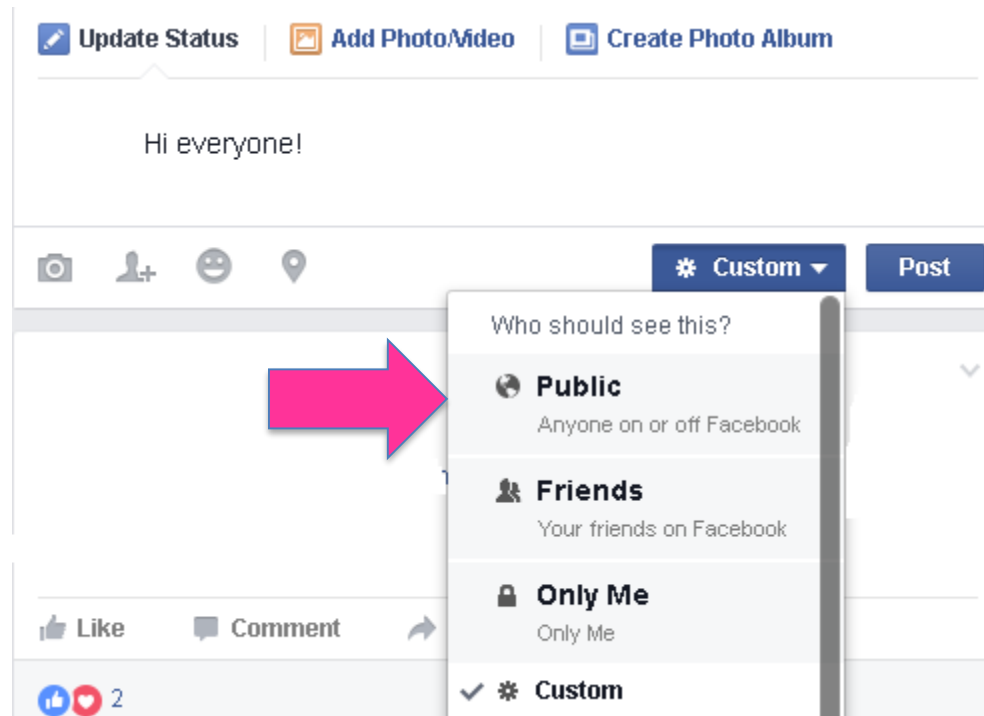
Update Status | Add Photo/Video | Create Photo Album

Hi everyone!

Custom
Post

Who should see this?

Public
Anyone on or off Facebook

Friends
Your friends on Facebook

Only Me
Only Me

Custom

Like
Comment

2